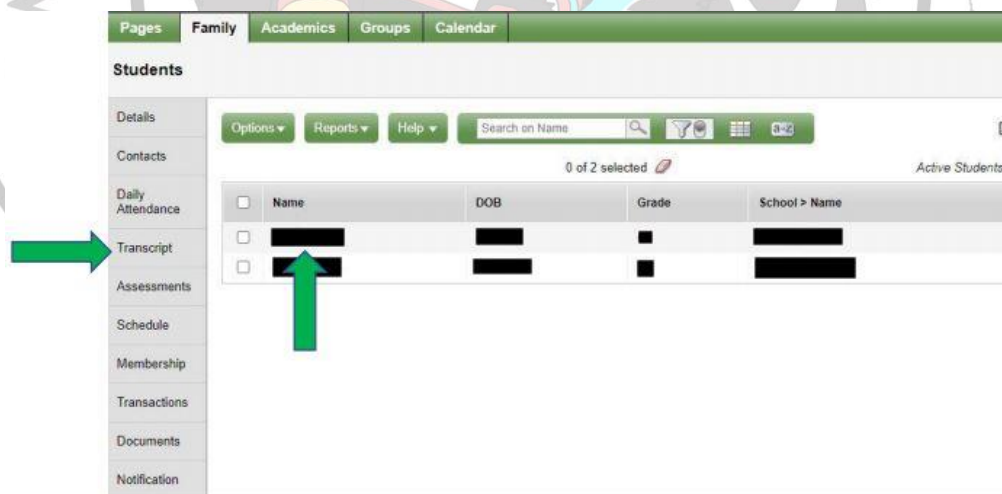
Pages Family Academics Groups Calendar

Students

Details
Contacts
Daily Attendance
Transcript
Assessments
Schedule
Membership
Transactions
Documents
Notification

Options ▾ Reports ▾ Help ▾ Search on Name a-z

0 of 2 selected

Active Students

| | Name | DOB | Grade | School > Name |
|---|---|---|---|---|
| | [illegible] | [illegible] | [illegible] | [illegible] |
| | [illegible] | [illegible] | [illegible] | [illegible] |